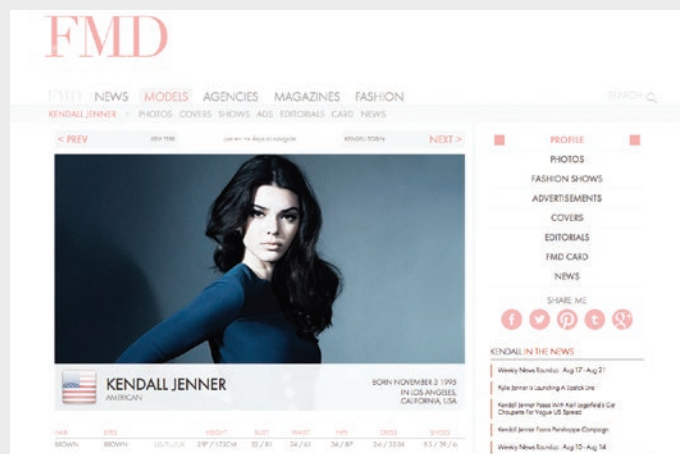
FMD

FMD NEWS MODELS AGENCIES MAGAZINES FASHION

SEARCH

KENDALL JENNER > PHOTOS COVERS SHOWS ADS EDITORIALS CARD NEWS

< PREV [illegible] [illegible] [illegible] NEXT >

KENDALL JENNER
AMERICAN

BORN NOVEMBER 3 1995
IN LOS ANGELES, CALIFORNIA, USA

| HAIR | EYES | | HEIGHT | BUST | WAIST | HIPS | DRESS | SHOES |
|---|---|---|---|---|---|---|---|---|
| BROWN | BROWN | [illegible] | 5'10" / 178CM | 32 / 81 | 24 / 61 | 34 / 87 | 2/4 / 32/34 | 8.5 / 39 / 6 |

PROFILE
PHOTOS
FASHION SHOWS
ADVERTISEMENTS
COVERS
EDITORIALS
FMD CARD
NEWS

SHARE ME

KENDALL IN THE NEWS

Weekly News Roundup: Aug 17 - Aug 21
Kylie Jenner is Launching A Lipstick Line
Kendall Jenner Poses With Karl Lagerfeld's Cat Choupette For Vogue US Spread
Kendall Jenner Fronts Penshoppe Campaign
Weekly News Roundup: Aug 10 - Aug 14